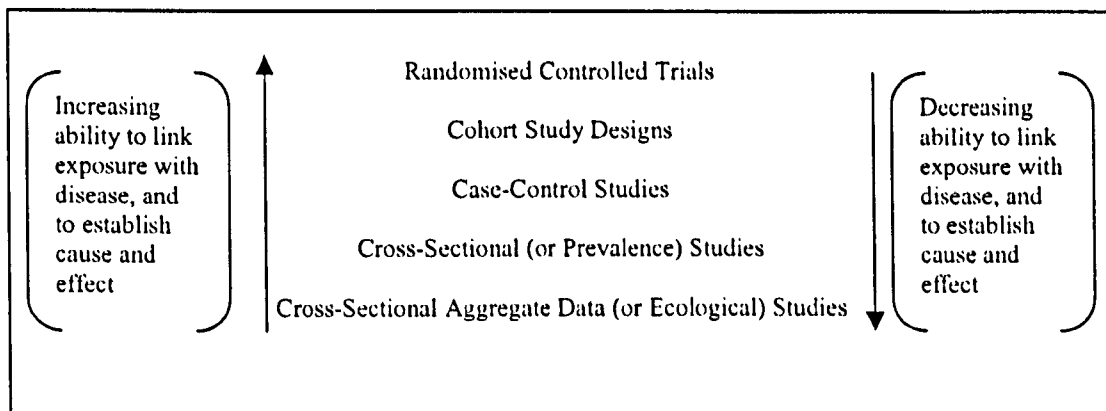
Increasing ability to link exposure with disease, and to establish cause and effect

Randomised Controlled Trials

Cohort Study Designs

Case-Control Studies

Cross-Sectional (or Prevalence) Studies

Cross-Sectional Aggregate Data (or Ecological) Studies

Decreasing ability to link exposure with disease, and to establish cause and effect